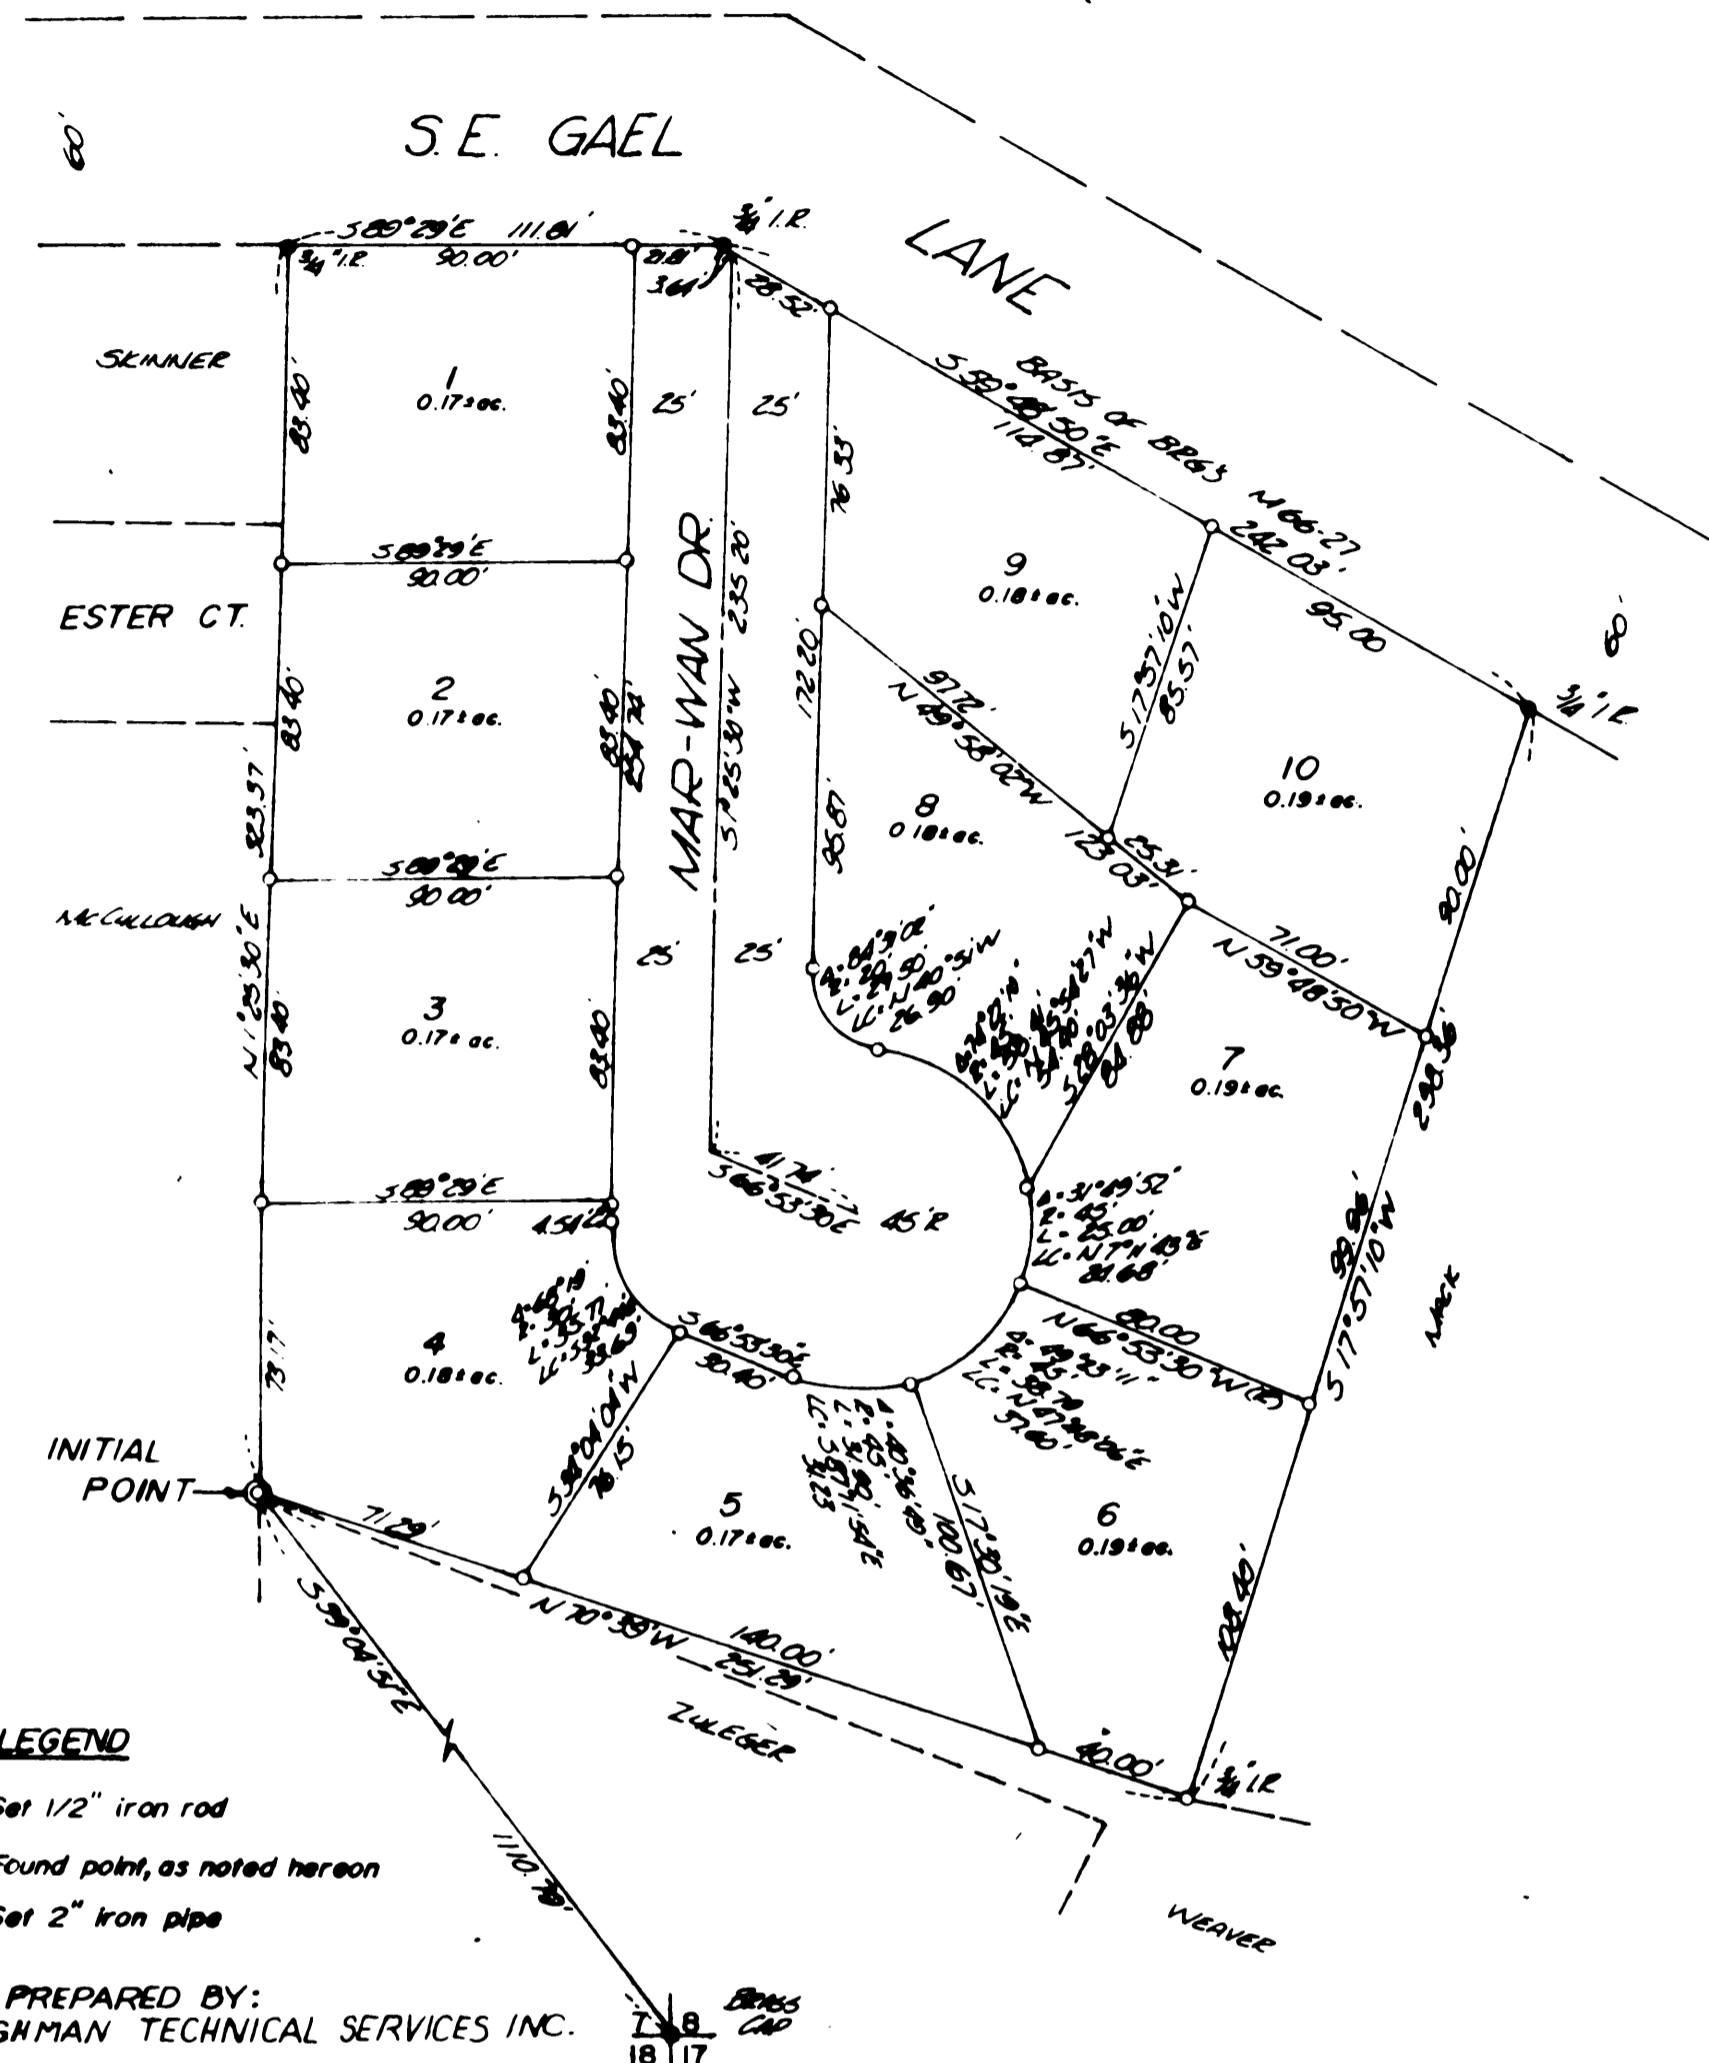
60
S.E. GAEL
LANE
S89°29'E 111.81'
3/4" I.R.
90.00'
21.81'
3/4"
3/4" I.R.
28.52'
SKINNER
1
0.17± ac.
83.40'
83.40'
25'
25'
BASIS OF BRGS N66°27'
S59°48'50"E
114.87'
76.33'
S89°29'E
90.00'
MAR-WAN DR.
S1°25'30"W 235.20'
9
0.18± ac.
242.03'
95.00
60'
ESTER CT.
2
0.17± ac.
83.40'
83.40'
234.74'
172.20'
97.72'
N49°58'02"W
S17°57'10"W
85.57'
3/4" I.R.
10
0.19± ac.
323.57'
S89°29'E
90.00'
95.87'
8
0.18± ac.
25.31'
123.03'
McCULLOUGH
N1°25'30"E
25'
25'
N59°48'50"W
71.00'
90.00'
3
0.17± ac.
83.40'
83.40'
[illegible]
7
0.19± ac.
298.36'
S89°29'E
90.00'
4.54'
41.74'
S66°53'30"E
45'R
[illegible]
93.96'
S17°57'10"W
MACK
4
0.18± ac.
73.17'
S66°53'30"E
30.40'
N66°53'30"W(R)
80.00
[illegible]
INITIAL POINT
S38°04'04"W
76.15'
5
0.17± ac.
100.67'
S17°30'19"E
6
0.19± ac.
108.40'
71.29'
N70°39'W
140.00'
251.29'
S39°04'37"E
ZULEGER
40.00'
3/4" I.R.
LEGEND
Set 1/2" iron rod
Found point, as noted hereon
Set 2" iron pipe
1110.78'
WEAVER
PREPARED BY:
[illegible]GHMAN TECHNICAL SERVICES INC.
7 8
18 17
BRASS CAP